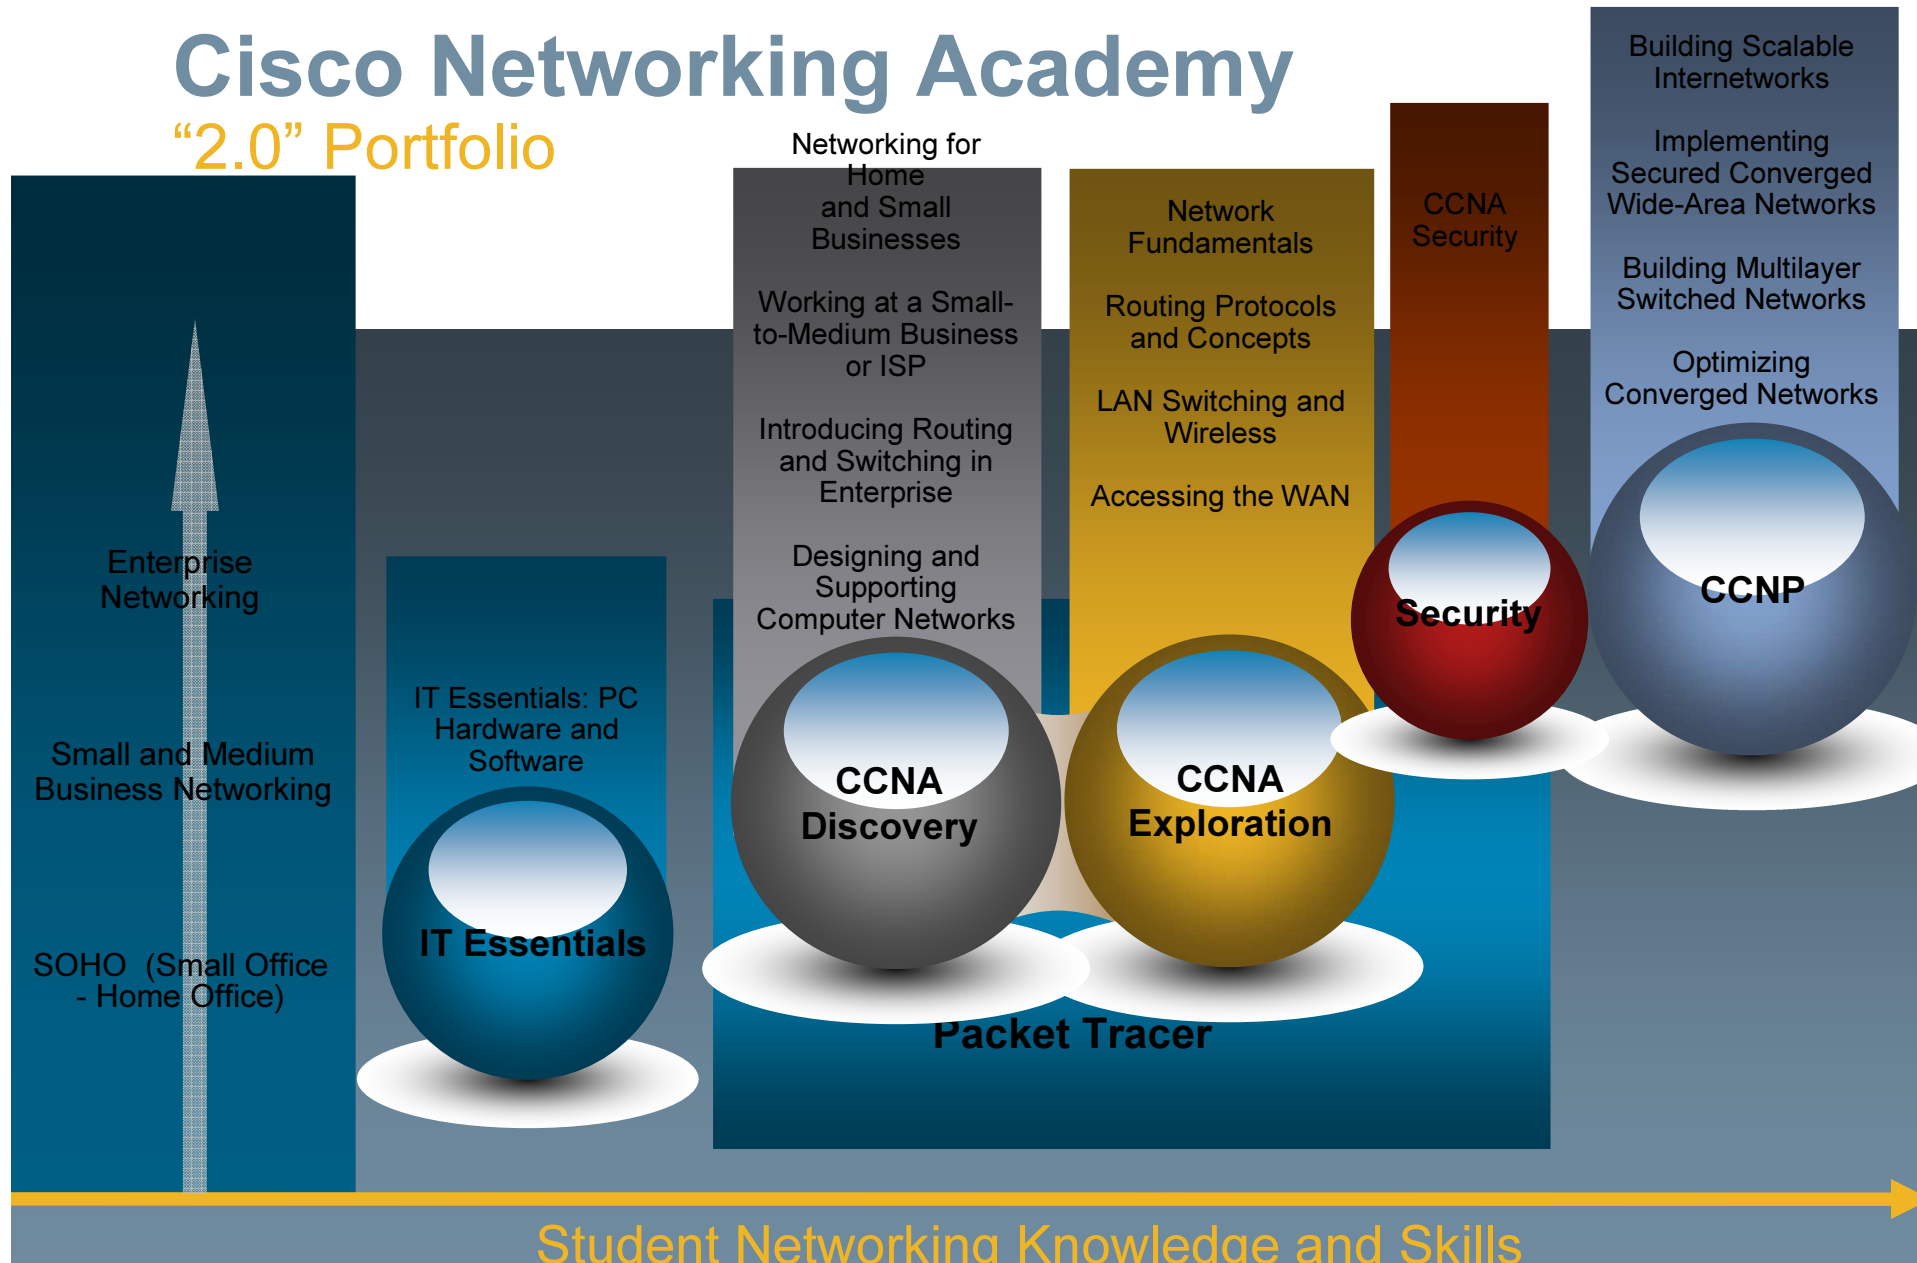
Cisco Networking Academy
"2.0" Portfolio

Enterprise Networking

Small and Medium Business Networking

SOHO (Small Office - Home Office)

IT Essentials: PC Hardware and Software

IT Essentials

Networking for Home and Small Businesses

Working at a Small-to-Medium Business or ISP

Introducing Routing and Switching in Enterprise

Designing and Supporting Computer Networks

CCNA Discovery

Network Fundamentals

Routing Protocols and Concepts

LAN Switching and Wireless

Accessing the WAN

CCNA Exploration

Packet Tracer

CCNA Security

Security

Building Scalable Internetworks

Implementing Secured Converged Wide-Area Networks

Building Multilayer Switched Networks

Optimizing Converged Networks

CCNP

Student Networking Knowledge and Skills